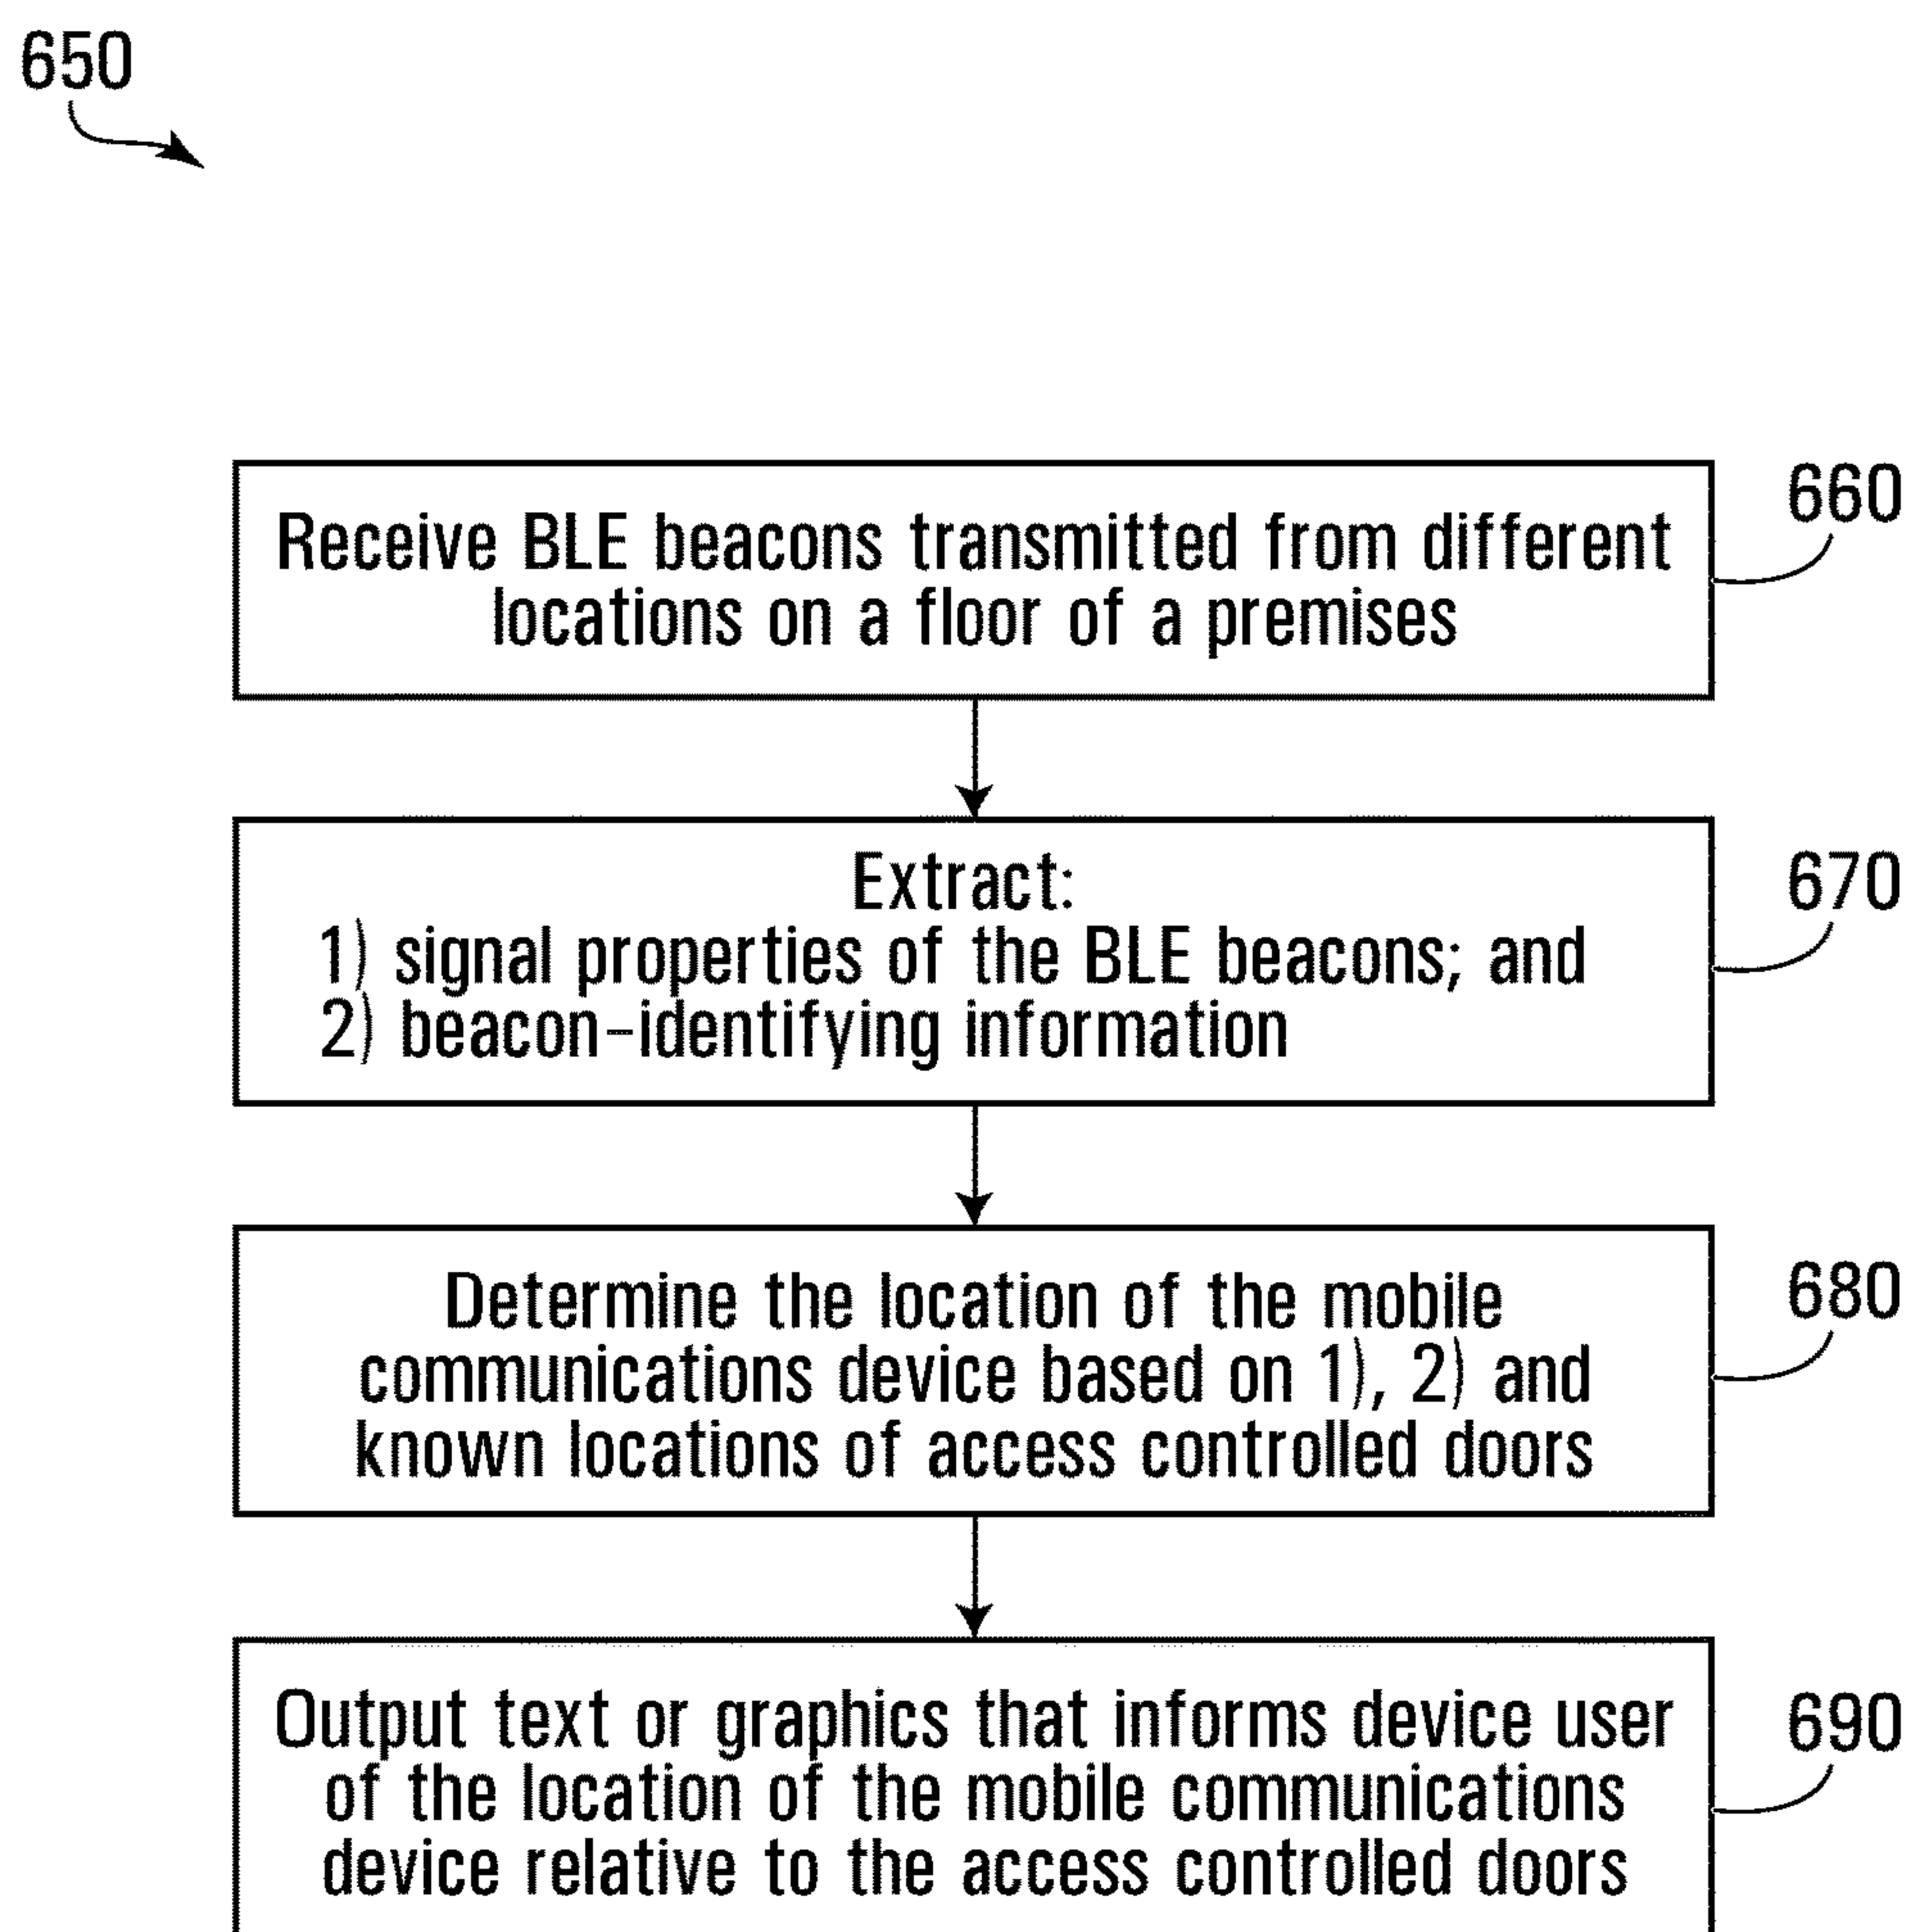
650

Receive BLE beacons transmitted from different locations on a floor of a premises

660

Extract:
1) signal properties of the BLE beacons; and
2) beacon-identifying information

670

Determine the location of the mobile communications device based on 1), 2) and known locations of access controlled doors

680

Output text or graphics that informs device user of the location of the mobile communications device relative to the access controlled doors

690